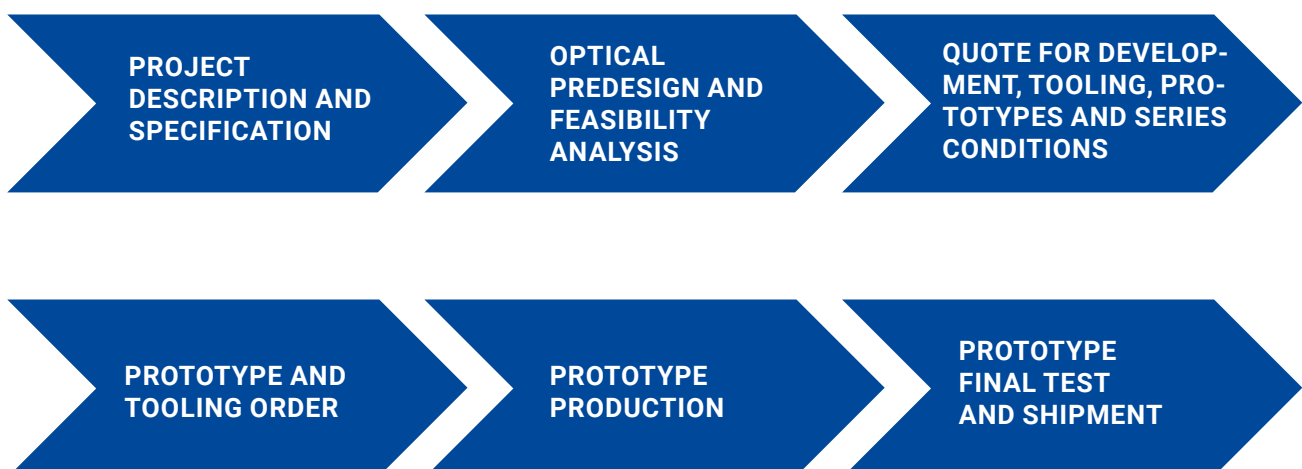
PROJECT DESCRIPTION AND SPECIFICATION

OPTICAL PREDESIGN AND FEASIBILITY ANALYSIS

QUOTE FOR DEVELOPMENT, TOOLING, PROTOTYPES AND SERIES CONDITIONS

PROTOTYPE AND TOOLING ORDER

PROTOTYPE PRODUCTION

PROTOTYPE FINAL TEST AND SHIPMENT